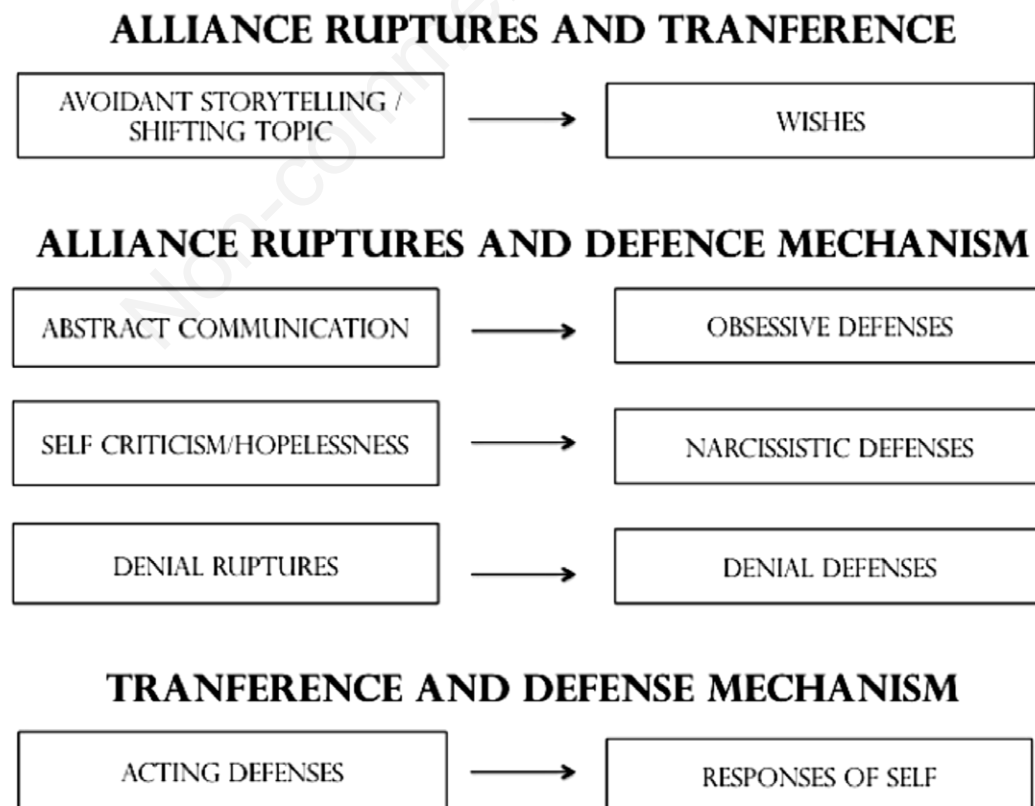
ALLIANCE RUPTURES AND TRANFERENCE

AVOIDANT STORYTELLING / SHIFTING TOPIC → WISHES

ALLIANCE RUPTURES AND DEFENCE MECHANISM

ABSTRACT COMMUNICATION → OBSESSIVE DEFENSES

SELF CRITICISM/HOPELESSNESS → NARCISSISTIC DEFENSES

DENIAL RUPTURES → DENIAL DEFENSES

TRANFERENCE AND DEFENSE MECHANISM

ACTING DEFENSES → RESPONSES OF SELF

Non-commercial